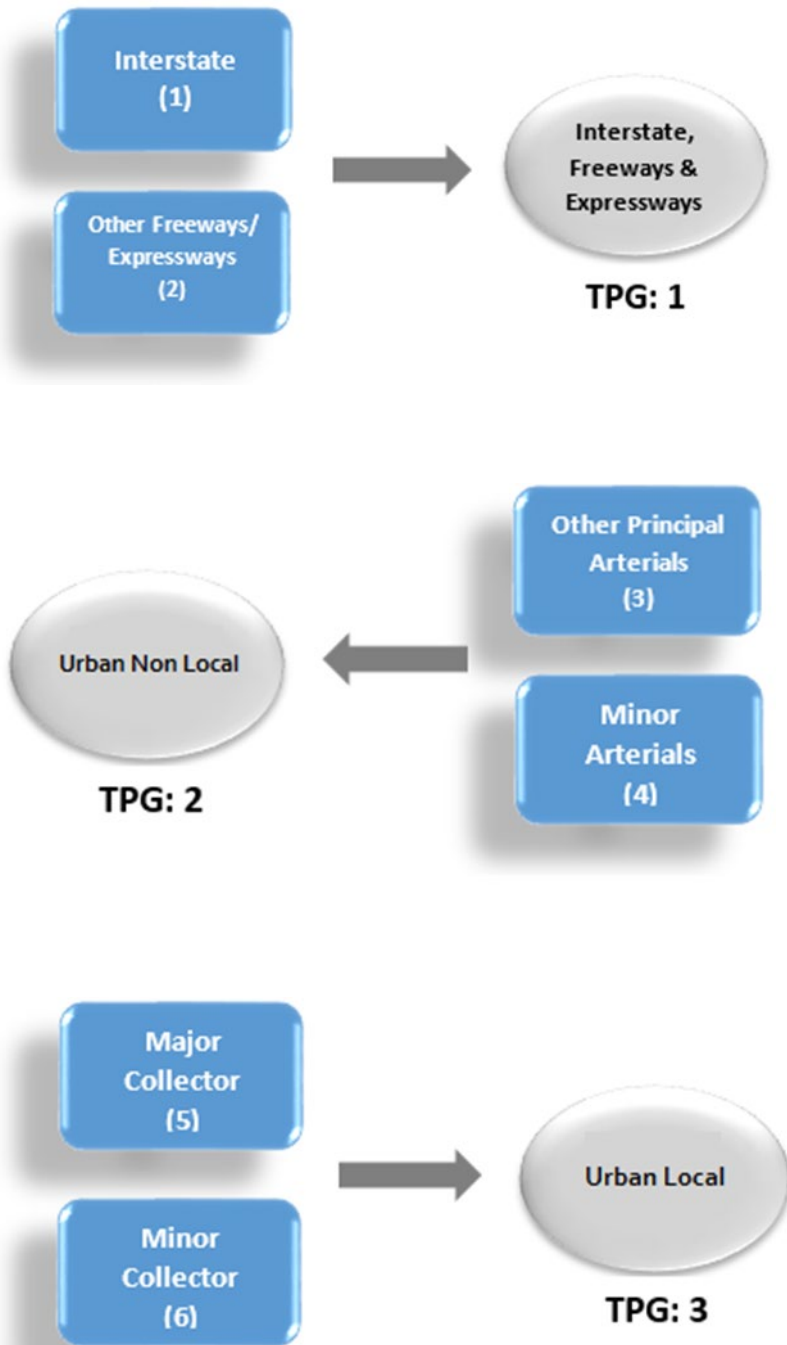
Interstate
(1)

Other Freeways/
Expressways
(2)

Interstate,
Freeways &
Expressways

TPG: 1

Other Principal
Arterials
(3)

Minor
Arterials
(4)

Urban Non Local

TPG: 2

Major
Collector
(5)

Minor
Collector
(6)

Urban Local

TPG: 3